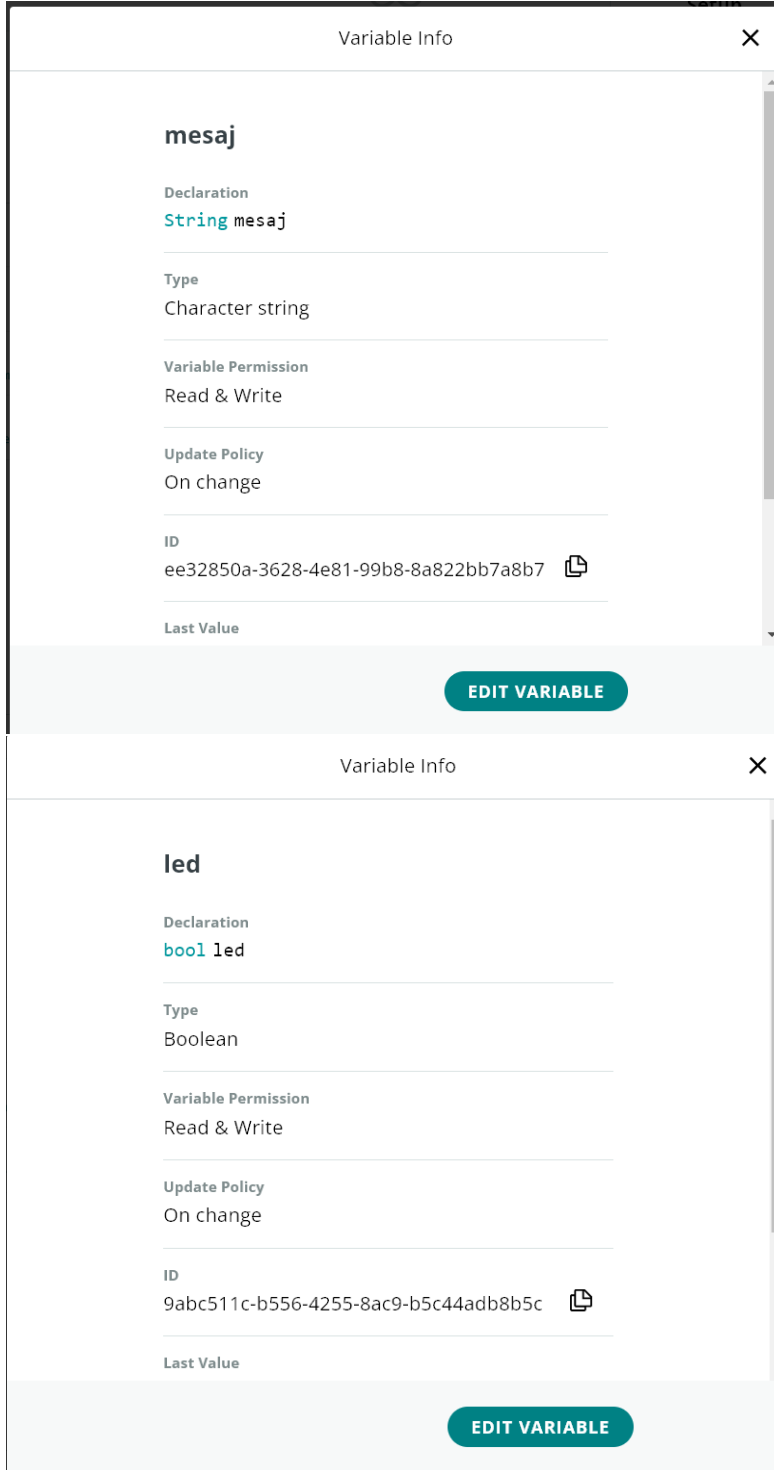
Variable Info

mesaj

Declaration
String mesaj

Type
Character string

Variable Permission
Read & Write

Update Policy
On change

ID
ee32850a-3628-4e81-99b8-8a822bb7a8b7

Last Value

EDIT VARIABLE

Variable Info

led

Declaration
bool led

Type
Boolean

Variable Permission
Read & Write

Update Policy
On change

ID
9abc511c-b556-4255-8ac9-b5c44adb8b5c

Last Value

EDIT VARIABLE